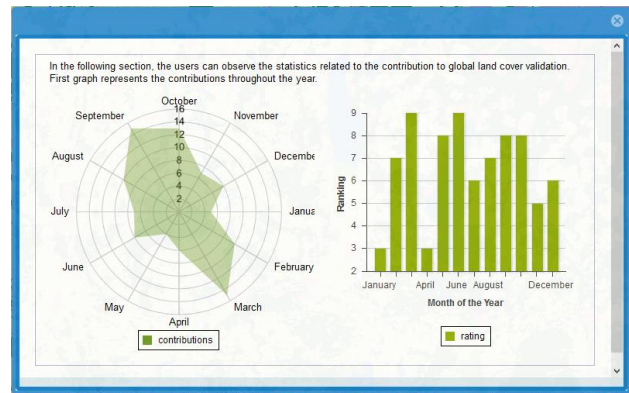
In the following section, the users can observe the statistics related to the contribution to global land cover validation. First graph represents the contributions throughout the year.

October
16
14
12
10
8
6
4
2
September
November
August
Decembe
July
Janua
June
February
May
March
April
contributions

9
8
7
6
5
4
3
2
Ranking
January
April
June
August
December
Month of the Year
rating